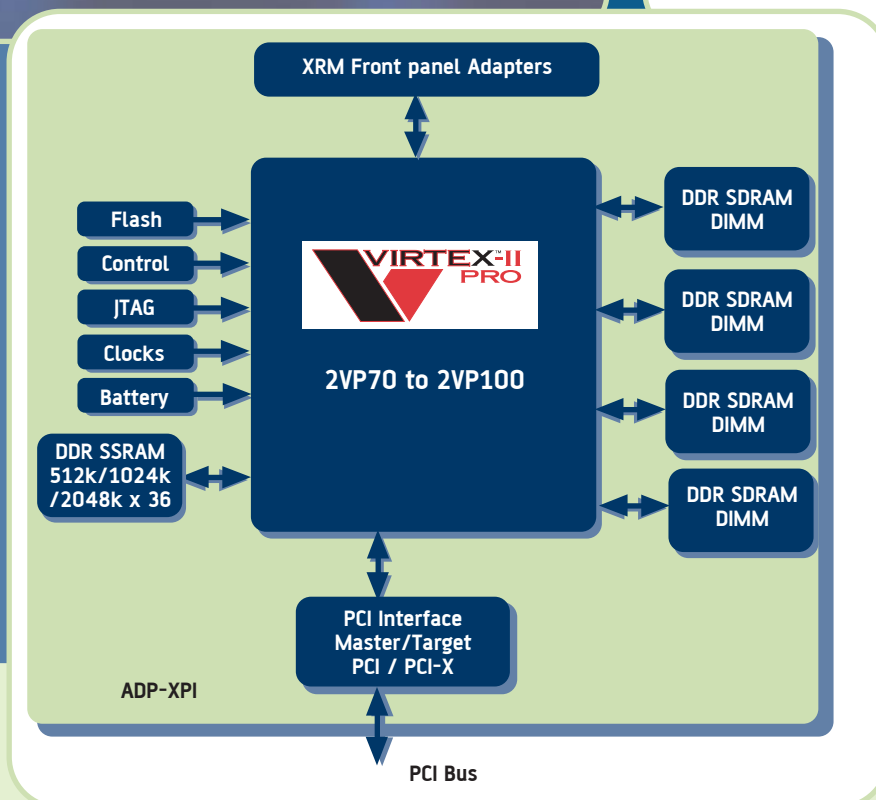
XRM Front panel Adapters

Flash

Control

JTAG

Clocks

Battery

DDR SSRAM 512k/1024k /2048k x 36

VIRTEX-II PRO

2VP70 to 2VP100

DDR SDRAM DIMM

DDR SDRAM DIMM

DDR SDRAM DIMM

DDR SDRAM DIMM

PCI Interface Master/Target PCI / PCI-X

ADP-XPI

PCI Bus